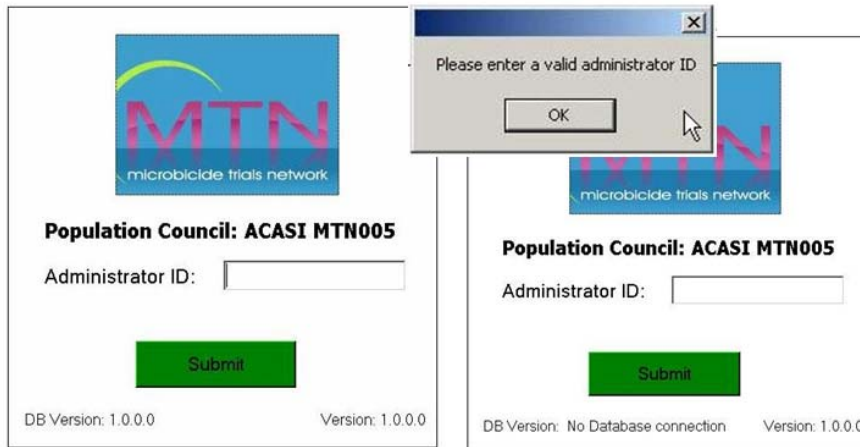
MTN
microbicide trials network

Population Council: ACASI MTN005

Administrator ID:

Submit

DB Version: 1.0.0.0

Version: 1.0.0.0

Please enter a valid administrator ID

OK

microbicide trials network

Population Council: ACASI MTN005

Administrator ID:

Submit

DB Version: No Database connection

Version: 1.0.0.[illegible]